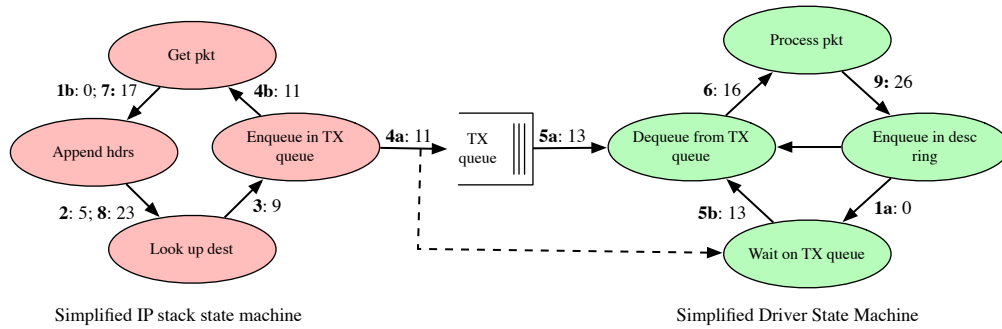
Get pkt

1b: 0; 7: 17

4b: 11

Append hdrs

Enqueue in TX queue

4a: 11

TX queue

5a: 13

2: 5; 8: 23

3: 9

Look up dest

Process pkt

6: 16

9: 26

Dequeue from TX queue

Enqueue in desc ring

5b: 13

1a: 0

Wait on TX queue

Simplified IP stack state machine

Simplified Driver State Machine